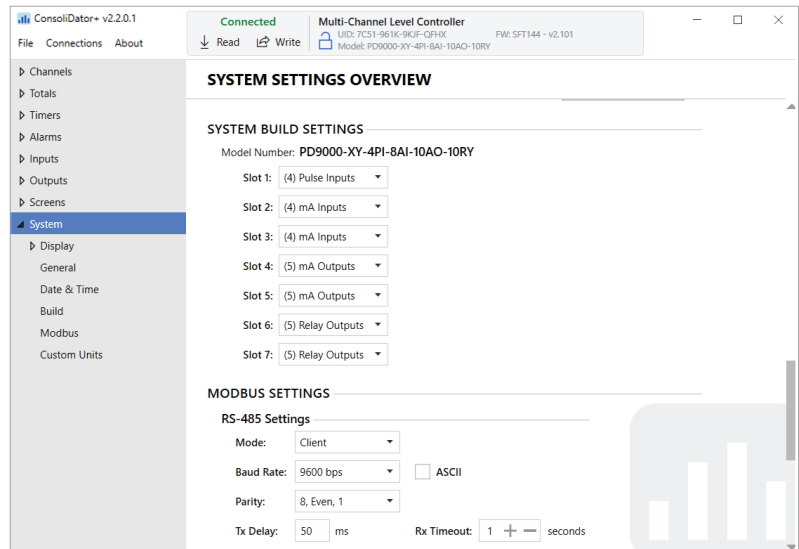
ConsoliDator+ v2.2.0.1

File Connections About

Connected

Read Write

Multi-Channel Level Controller

UID: 7C51-961K-9KJF-QFHX FW: SFT144 - v2.101

Model: PD9000-XY-4PI-8AI-10AO-10RY

Channels
Totals
Timers
Alarms
Inputs
Outputs
Screens
System
Display
General
Date & Time
Build
Modbus
Custom Units

SYSTEM SETTINGS OVERVIEW

SYSTEM BUILD SETTINGS

Model Number: PD9000-XY-4PI-8AI-10AO-10RY

Slot 1: (4) Pulse Inputs

Slot 2: (4) mA Inputs

Slot 3: (4) mA Inputs

Slot 4: (5) mA Outputs

Slot 5: (5) mA Outputs

Slot 6: (5) Relay Outputs

Slot 7: (5) Relay Outputs

MODBUS SETTINGS

RS-485 Settings

Mode: Client

Baud Rate: 9600 bps ASCII

Parity: 8, Even, 1

Tx Delay: 50 ms Rx Timeout: 1 seconds